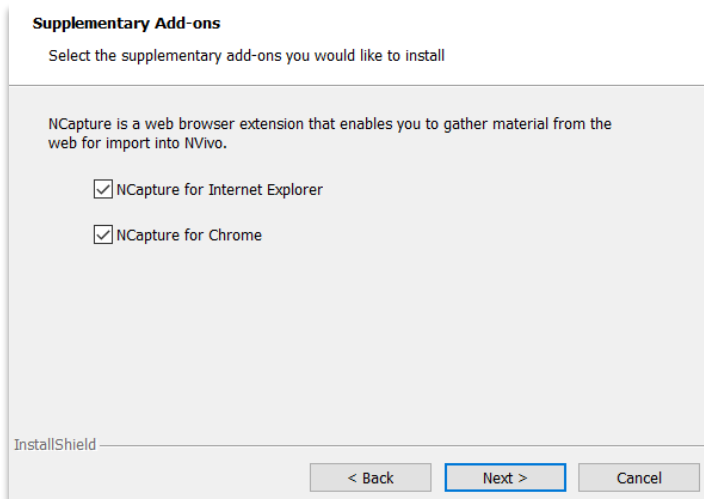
Supplementary Add-ons

Select the supplementary add-ons you would like to install

NCapture is a web browser extension that enables you to gather material from the web for import into NVivo.

NCapture for Internet Explorer

NCapture for Chrome

InstallShield

< Back

Next >

Cancel